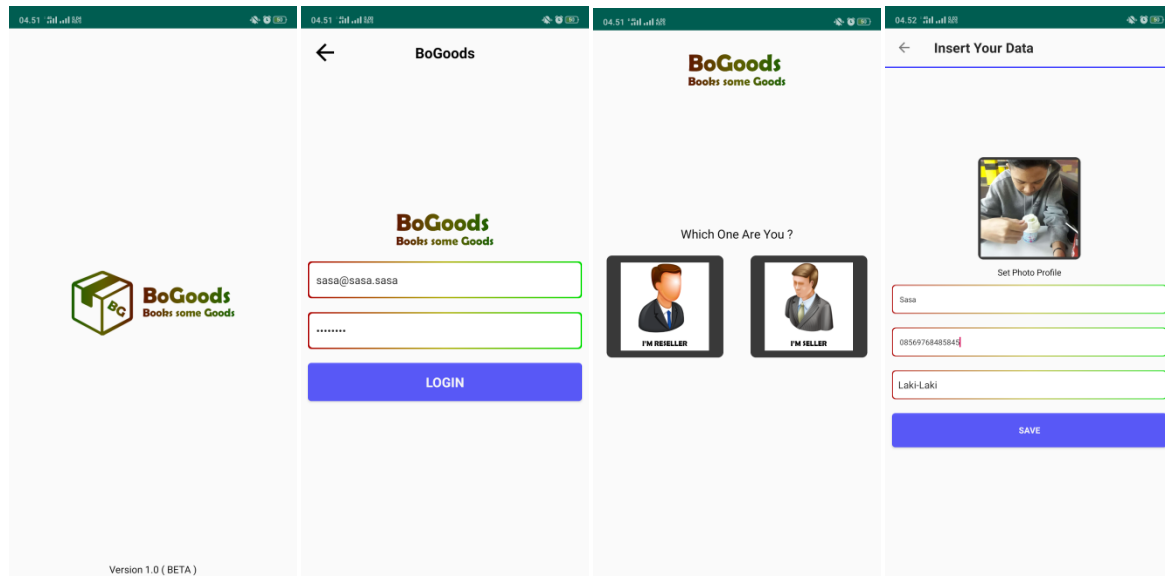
04.51

BC
BoGoods
Books some Goods

Version 1.0 ( BETA )

04.51

BoGoods

BoGoods
Books some Goods

sasa@sasa.sasa

.........

LOGIN

04.51

BoGoods
Books some Goods

Which One Are You ?

I'M RESELLER

I'M SELLER

04.52

Insert Your Data

Set Photo Profile

Sasa

08569768485845

Laki-Laki

SAVE